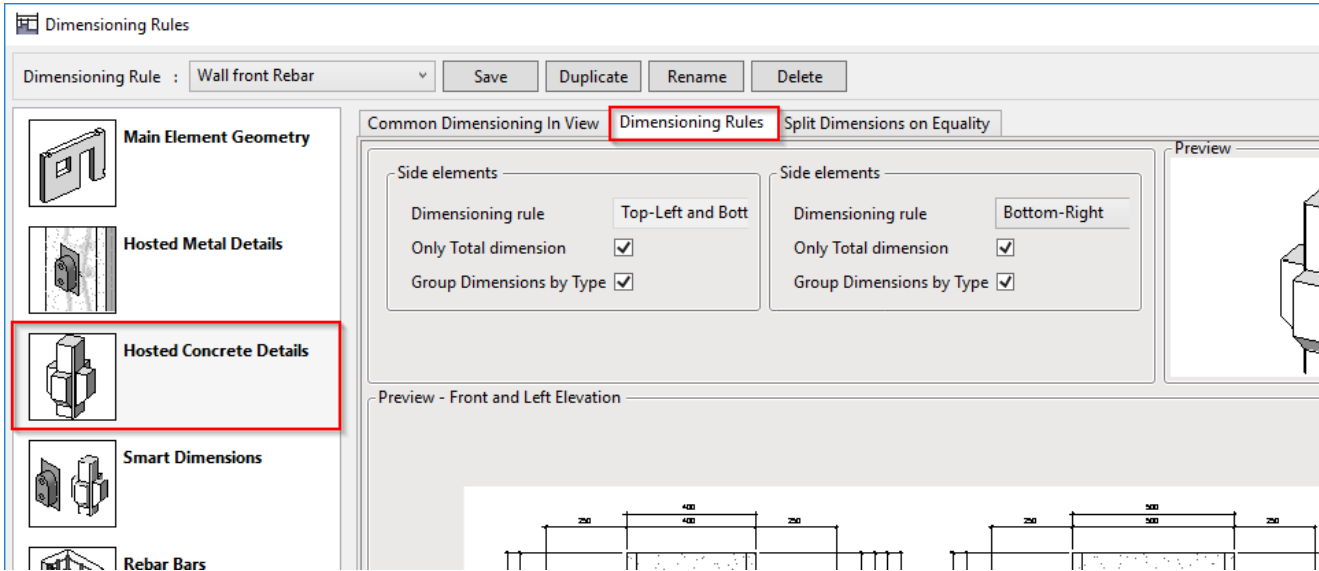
Dimensioning Rules

Dimensioning Rule : Wall front Rebar

Save
Duplicate
Rename
Delete

Main Element Geometry

Hosted Metal Details

Hosted Concrete Details

Smart Dimensions

Rebar Bars

Common Dimensioning In View
Dimensioning Rules
Split Dimensions on Equality

Side elements
Dimensioning rule
Top-Left and Bott
Only Total dimension
Group Dimensions by Type

Side elements
Dimensioning rule
Bottom-Right
Only Total dimension
Group Dimensions by Type

Preview

Preview - Front and Left Elevation

400
250
400
250

500
250
500
250